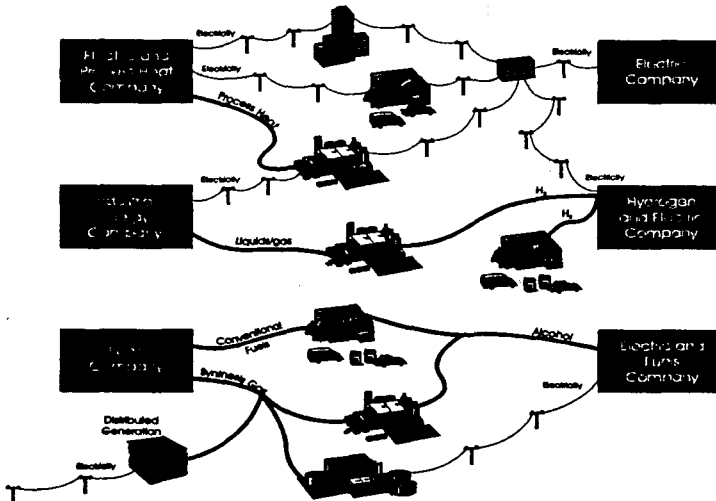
Electricity

Electricity

Electricity

Electric Company

Process Heat

Electricity

Electricity

Electricity

$H_2$

$H_2$

Hydrogen and Electric Company

Liquids/gas

Conventional Fuels

Alcohol

Electric and Fuels Company

Syngas

Electricity

Distributed Generation

Electricity

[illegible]

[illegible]

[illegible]